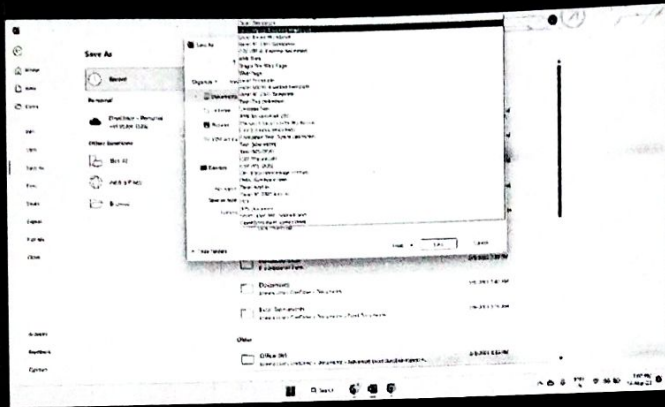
Save As

Home

New

Open

Info

Save

Save As

Print

Share

Export

Publish

Close

Recent

Personal

OneDrive - Personal

Other locations

This PC

Add a Place

Browse

Save As

Organize

Documents

Pictures

Videos

Desktop

Hide Folders

Tools

Save

Cancel

Documents

Other

Office 365

Account

Feedback

Options

Search